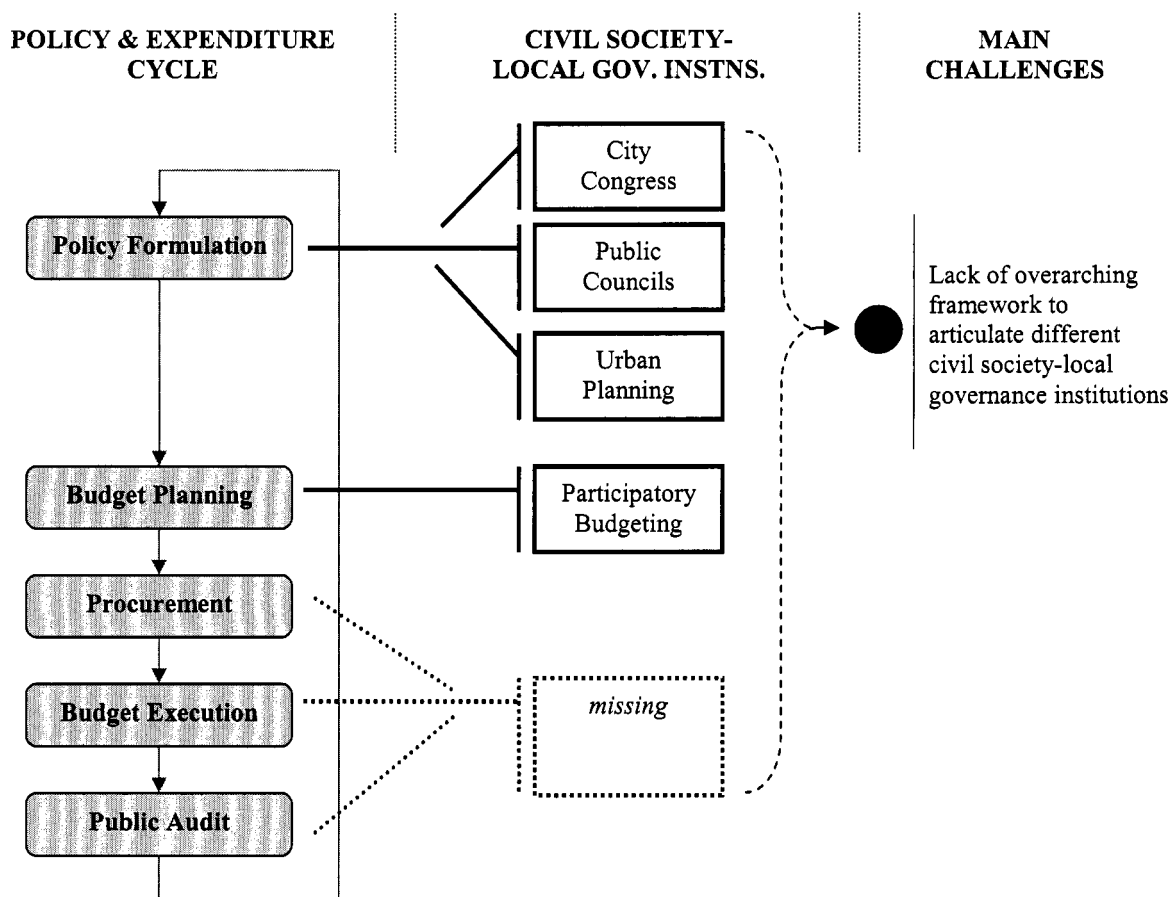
POLICY & EXPENDITURE CYCLE

CIVIL SOCIETY-LOCAL GOV. INSTNS.

MAIN CHALLENGES

Policy Formulation

Budget Planning

Procurement

Budget Execution

Public Audit

City Congress

Public Councils

Urban Planning

Participatory Budgeting

*missing*

Lack of overarching framework to articulate different civil society-local governance institutions